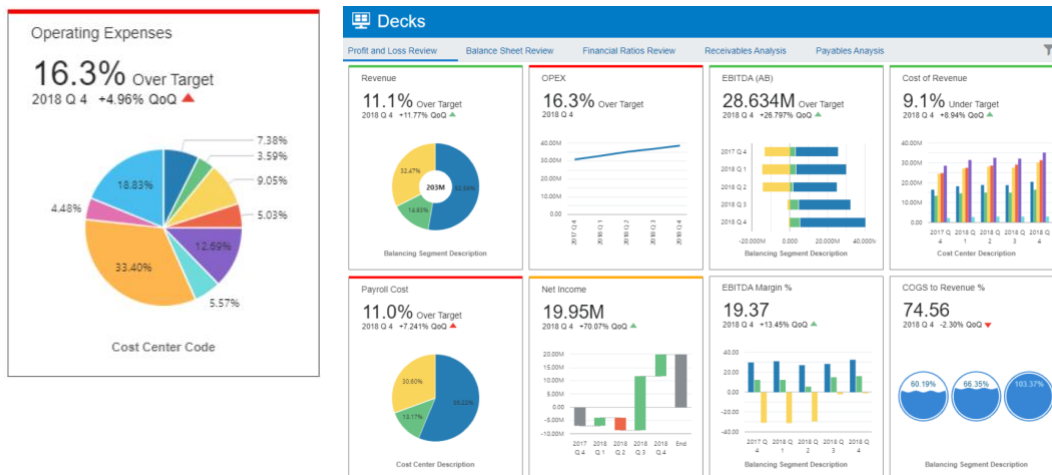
Operating Expenses

16.3% Over Target
2018 Q 4 +4.96% QoQ

7.38%
3.59%
9.05%
5.03%
12.69%
5.57%
33.40%
4.48%
18.83%

Cost Center Code

Decks

Profit and Loss Review | Balance Sheet Review | Financial Ratios Review | Receivables Analysis | Payables Analysis

Revenue
11.1% Over Target
2018 Q 4 +11.77% QoQ
32.47%
203M
52.59%
14.93%
Balancing Segment Description

OPEX
16.3% Over Target
2018 Q 4
40.00M
30.00M
20.00M
10.00M
0.00
2017 Q 4
2018 Q 1
2018 Q 2
2018 Q 3
2018 Q 4

EBITDA (AB)
28.634M Over Target
2018 Q 4 +26.797% QoQ
2017 Q 4
2018 Q 1
2018 Q 2
2018 Q 3
2018 Q 4
-20.000M
0.000
20.000M
40.000
Balancing Segment Description

Cost of Revenue
9.1% Under Target
2018 Q 4 +8.94% QoQ
40.00M
30.00M
20.00M
10.00M
0.00
2017 Q 4
2018 Q 1
2018 Q 2
2018 Q 3
2018 Q 4
Cost Center Description

Payroll Cost
11.0% Over Target
2018 Q 4 +7.241% QoQ
30.60%
56.22%
13.17%
Cost Center Description

Net Income
19.95M
2018 Q 4 +70.07% QoQ
20.00M
15.00M
10.00M
5.00M
0.00
-5.00M
-10.00M
2017 Q 4
2018 Q 1
2018 Q 2
2018 Q 3
2018 Q 4
End

EBITDA Margin %
19.37
2018 Q 4 +13.45% QoQ
60.00
40.00
20.00
0.00
-20.00
-40.00
2017 Q 4
2018 Q 1
2018 Q 2
2018 Q 3
2018 Q 4
Balancing Segment Description

COGS to Revenue %
74.56
2018 Q 4 -2.30% QoQ
60.19%
66.35%
103.37%
Balancing Segment Description